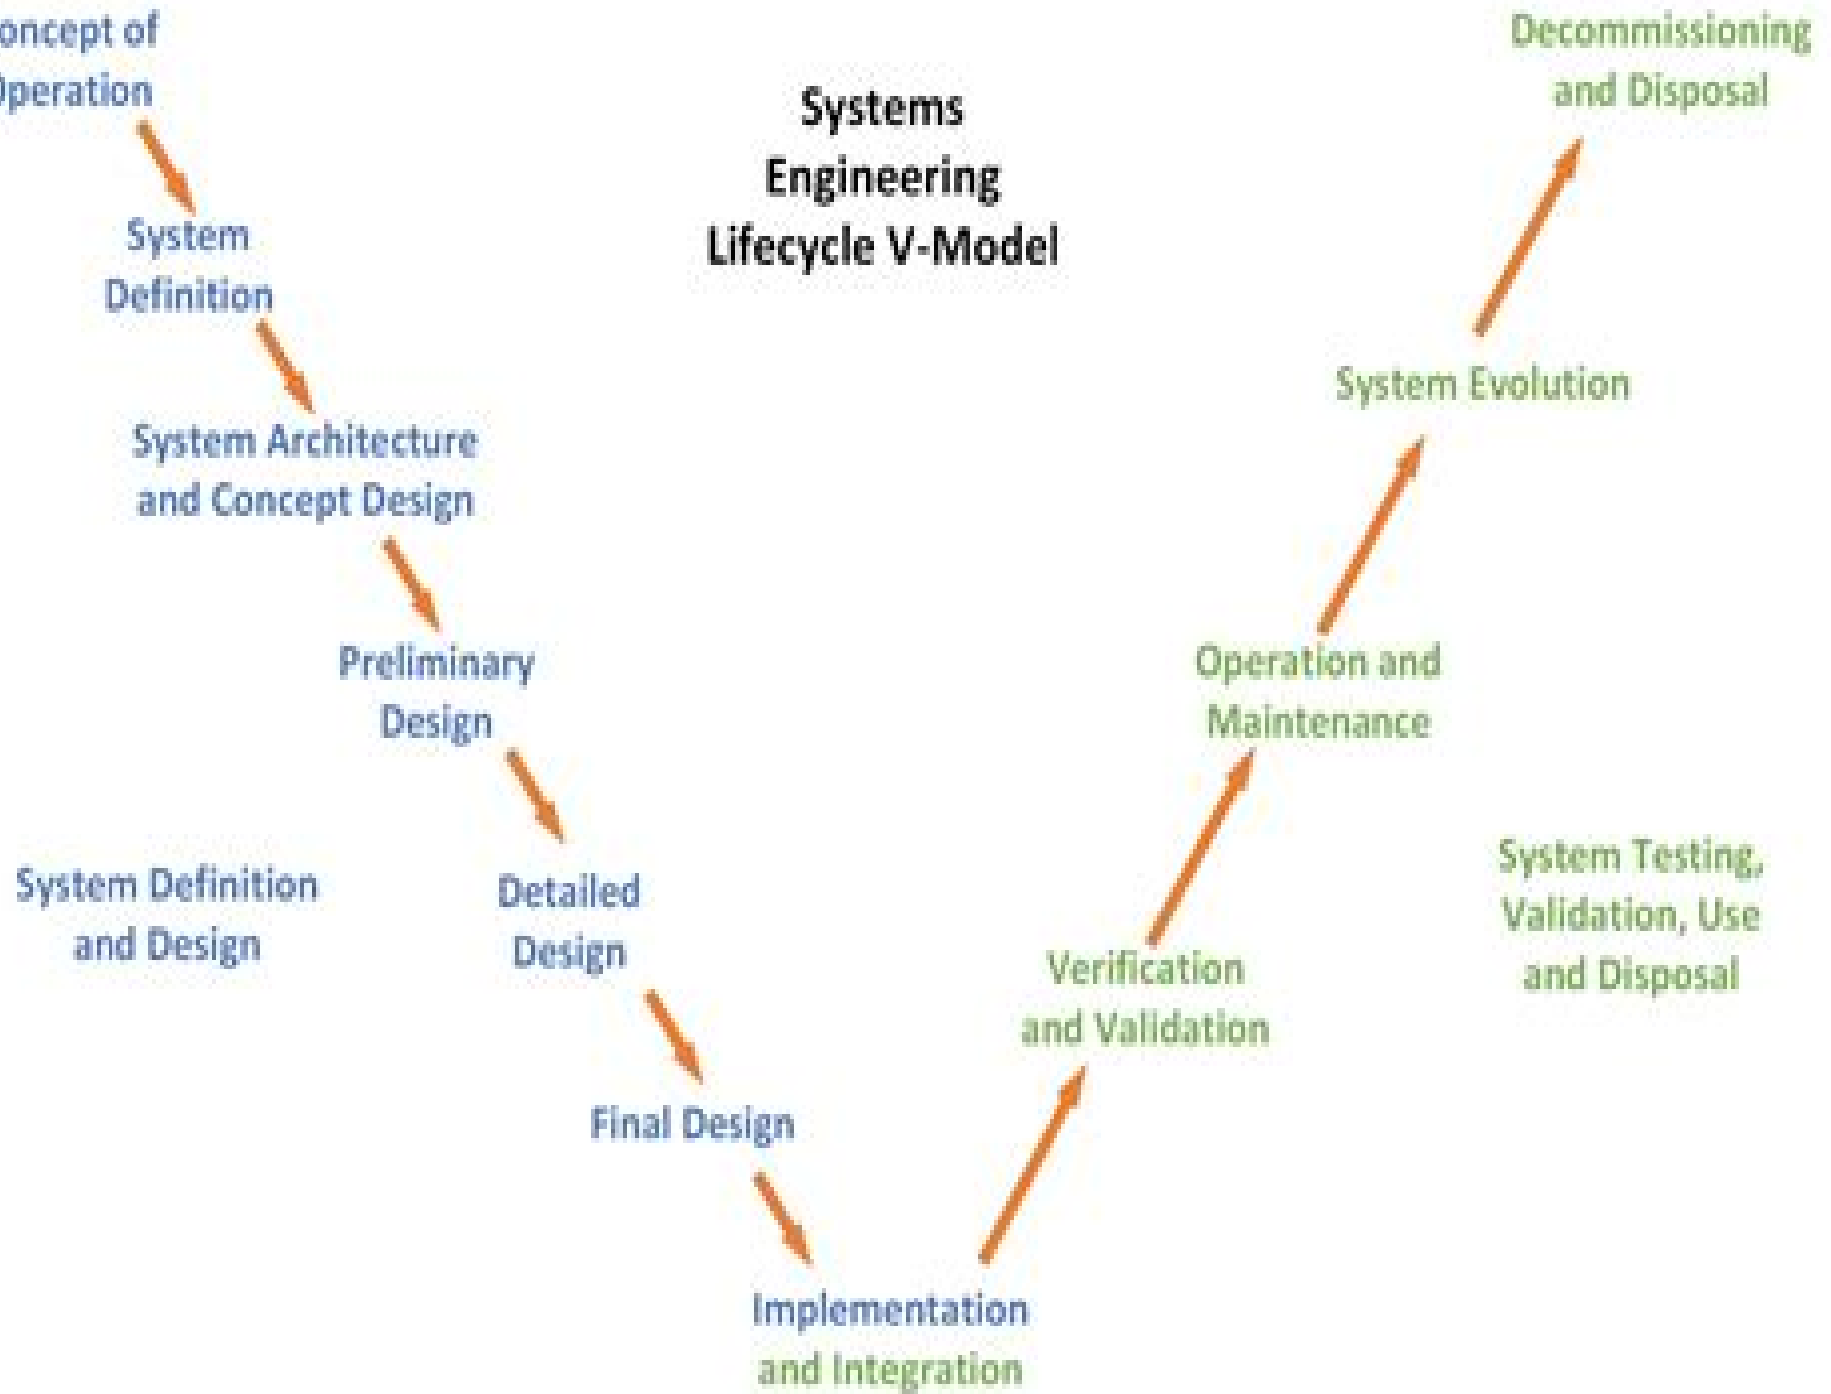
oncept of
Operation

Systems Engineering Lifecycle V-Model

Decommissioning and Disposal

System Definition

System Architecture and Concept Design

System Evolution

Preliminary Design

Operation and Maintenance

System Definition and Design

Detailed Design

System Testing, Validation, Use and Disposal

Verification and Validation

Final Design

Implementation and Integration